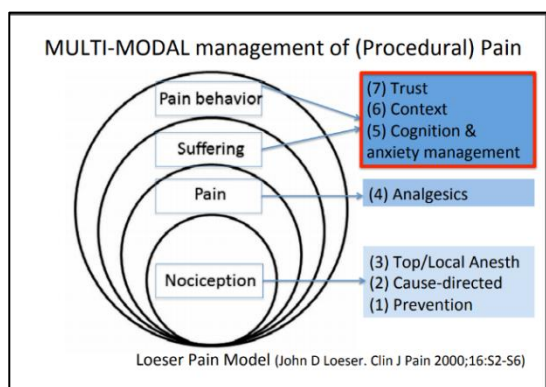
MULTI-MODAL management of (Procedural) Pain

Pain behavior

Suffering

Pain

Nociception

(7) Trust
(6) Context
(5) Cognition & anxiety management

(4) Analgesics

(3) Top/Local Anesth
(2) Cause-directed
(1) Prevention

Loeser Pain Model (John D Loeser. Clin J Pain 2000;16:S2-S6)